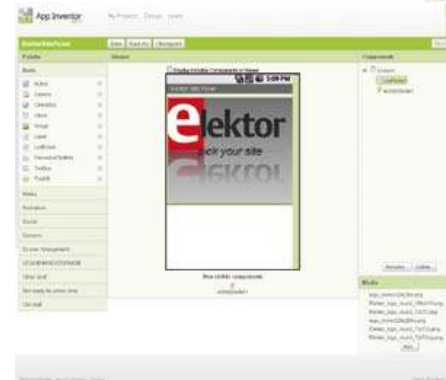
App Inventor

My Projects Design Learn

ElektorInterface

Save Save As Checkpoint

Palette

Basic

Button

Canvas

CheckBox

Clock

Image

Label

ListPicker

PasswordTextBox

TextBox

TinyDB

Media

Animation

Social

Sensors

Screen Arrangement

LEGO® MINDSTORMS®

Other stuff

Not ready for prime time

Old stuff

Viewer

Display Invisible Components in Viewer

5:09 PM

elektor

kick your site

Non-visible components

Components

Screen1

Rename Delete

Media

Add